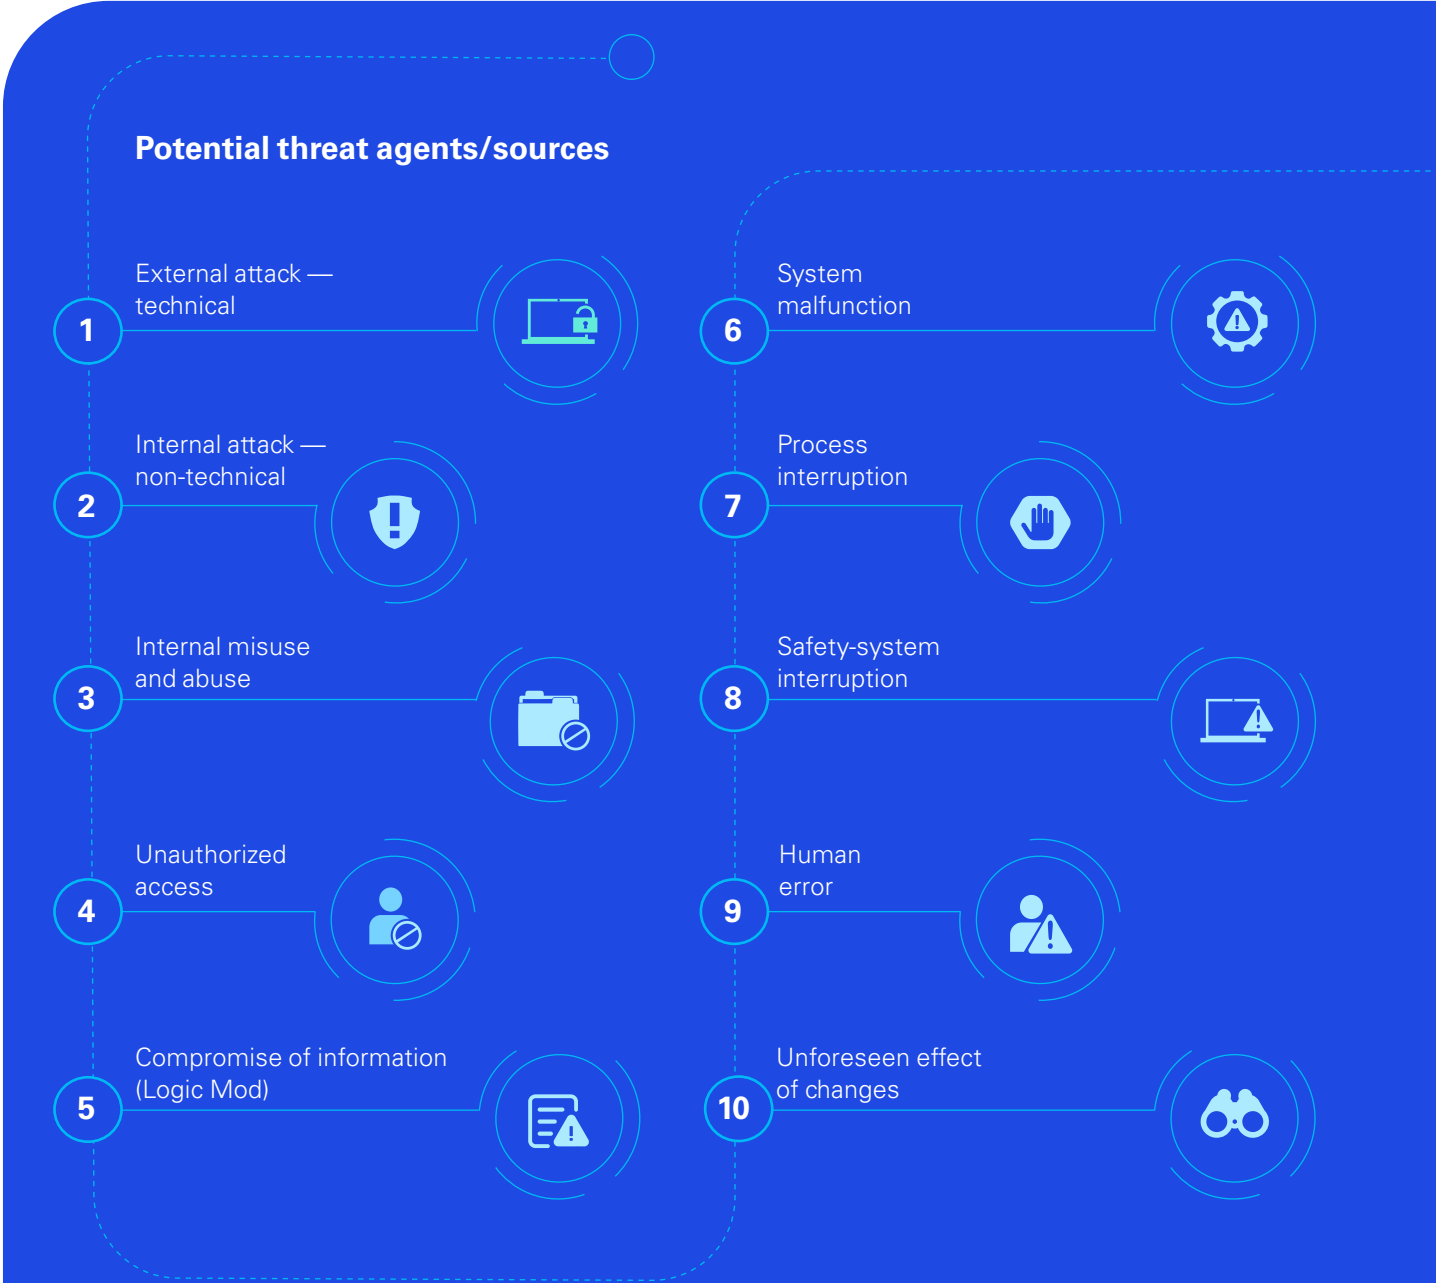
Potential threat agents/sources

1 External attack — technical

2 Internal attack — non-technical

3 Internal misuse and abuse

4 Unauthorized access

5 Compromise of information (Logic Mod)

6 System malfunction

7 Process interruption

8 Safety-system interruption

9 Human error

10 Unforeseen effect of changes